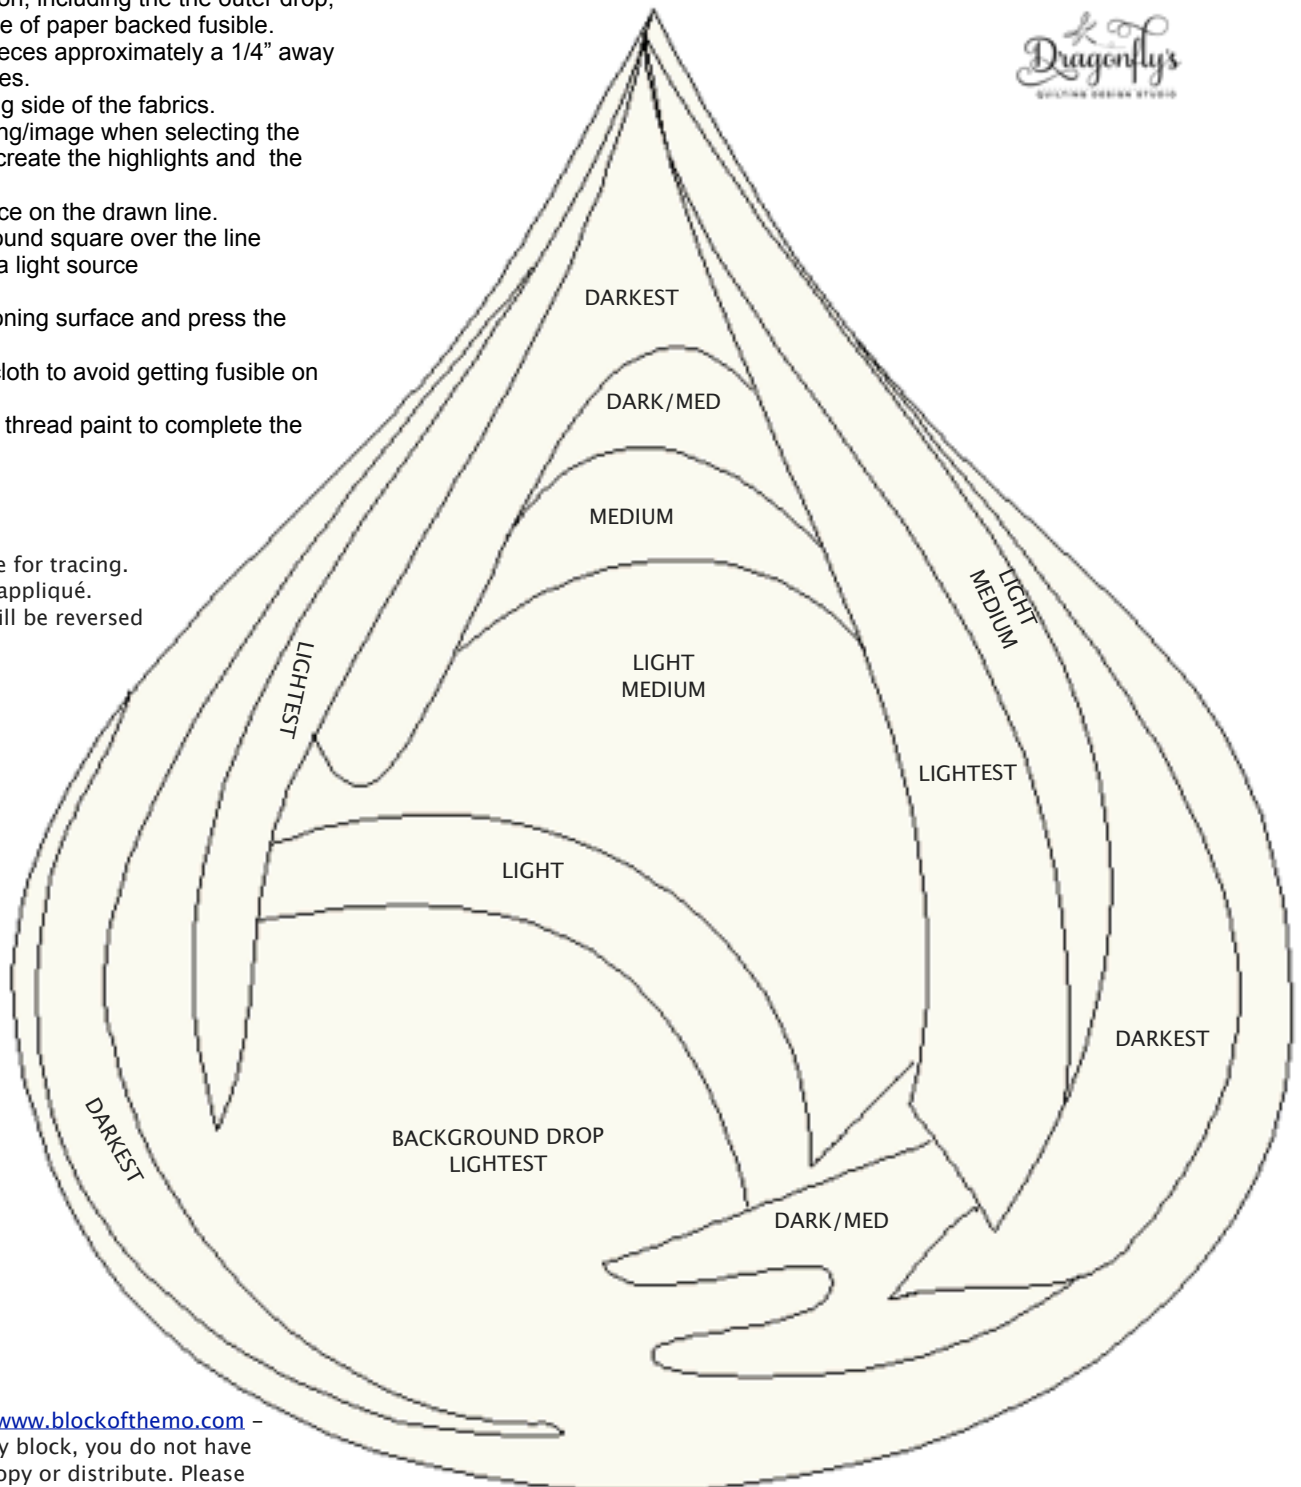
on, including the the outer drop, e of paper backed fusible.
eces approximately a 1/4" away es.
g side of the fabrics.
ng/image when selecting the create the highlights and the

ce on the drawn line.
ound square over the line a light source

oning surface and press the

cloth to avoid getting fusible on

thread paint to complete the

e for tracing.
appliqué.
ill be reversed

Dragonfly's
QUILTING DESIGN STUDIO

DARKEST

DARK/MED

MEDIUM

LIGHT MEDIUM

LIGHTEST

LIGHT MEDIUM

LIGHTEST

LIGHT

DARKEST

DARKEST

BACKGROUND DROP
LIGHTEST

DARK/MED

www.blockofthemo.com –
y block, you do not have
opy or distribute. Please